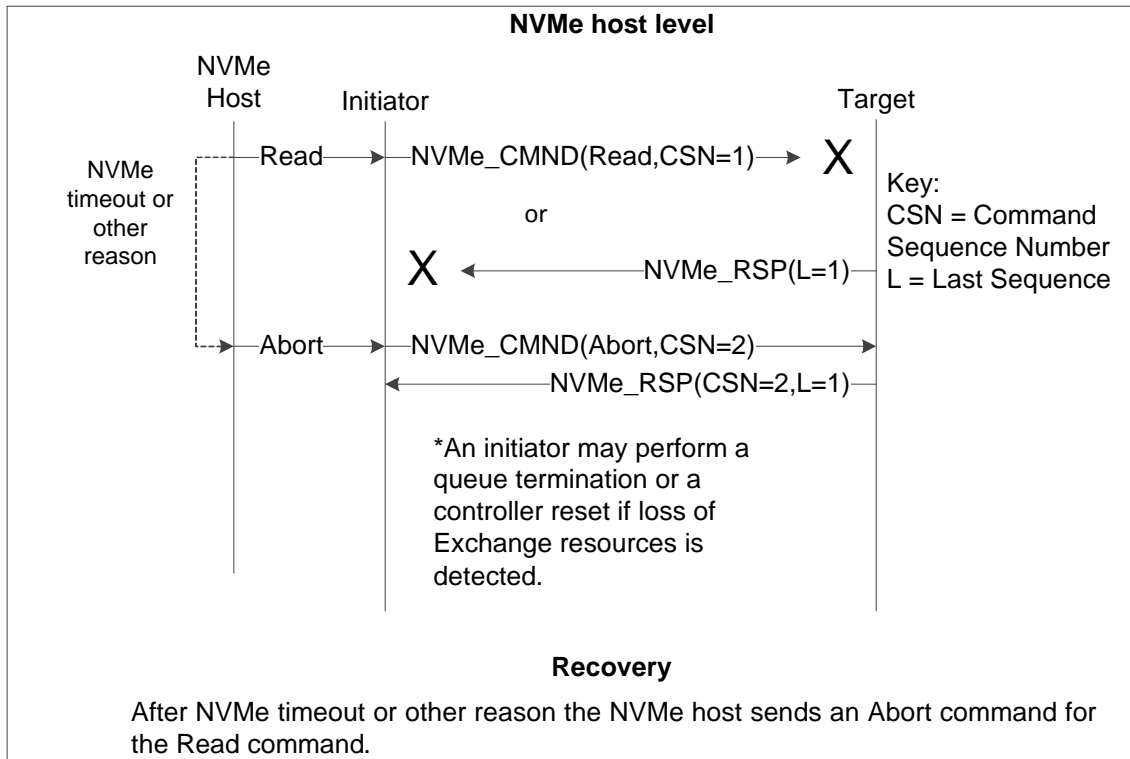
NVMe host level

NVMe Host

Initiator

Target

NVMe timeout or other reason

Read

NVMe_CMND(Read,CSN=1)

X

Key:
CSN = Command Sequence Number
L = Last Sequence

or

X

NVMe_RSP(L=1)

Abort

NVMe_CMND(Abort,CSN=2)

NVMe_RSP(CSN=2,L=1)

*An initiator may perform a queue termination or a controller reset if loss of Exchange resources is detected.

Recovery

After NVMe timeout or other reason the NVMe host sends an Abort command for the Read command.